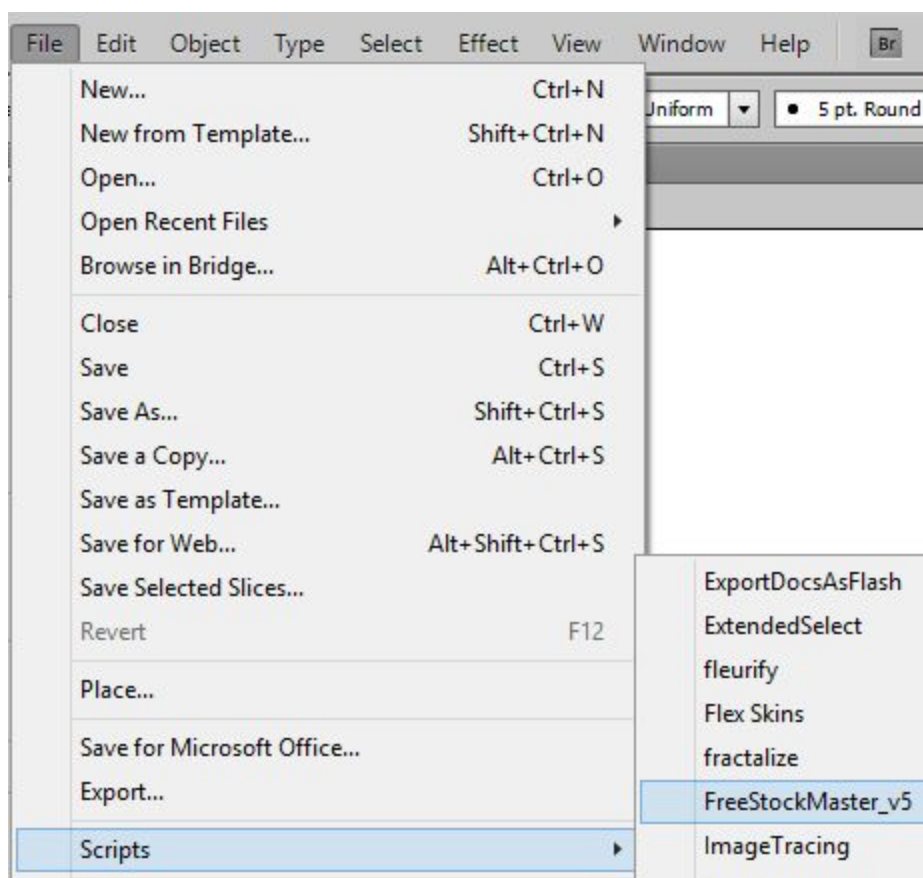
File Edit Object Type Select Effect View Window Help Br

Uniform ▾ • 5 pt. Round

New... Ctrl+N
New from Template... Shift+Ctrl+N
Open... Ctrl+O
Open Recent Files
Browse in Bridge... Alt+Ctrl+O

Close Ctrl+W
Save Ctrl+S
Save As... Shift+Ctrl+S
Save a Copy... Alt+Ctrl+S
Save as Template...
Save for Web... Alt+Shift+Ctrl+S
Save Selected Slices...
Revert F12

Place...

Save for Microsoft Office...
Export...

Scripts

ExportDocsAsFlash
ExtendedSelect
fleurify
Flex Skins
fractalize
FreeStockMaster_v5
ImageTracing